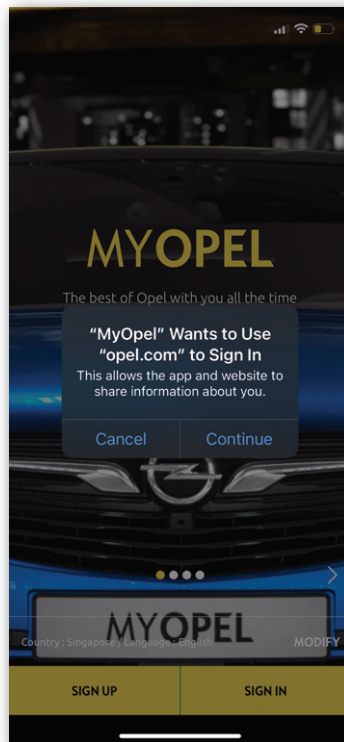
MYOPEL

The best of Opel with you all the time

“MyOpel” Wants to Use “opel.com” to Sign In

This allows the app and website to share information about you.

Cancel

Continue

MYOPEL

Country : Singapore / Language : English

MODIFY

SIGN UP

SIGN IN